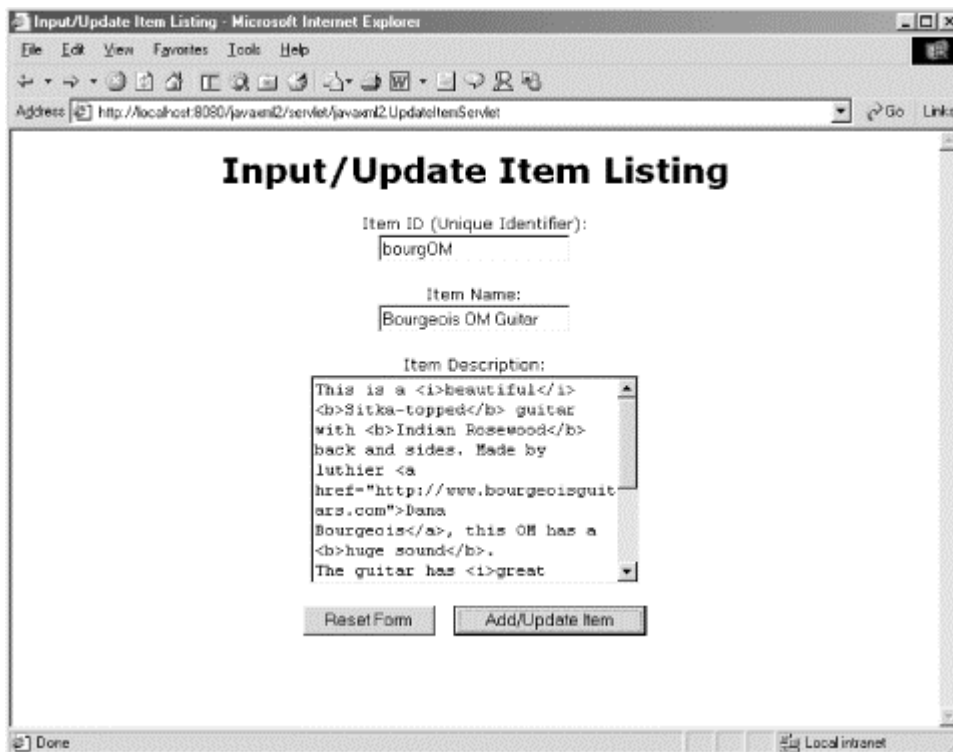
Input/Update Item Listing - Microsoft Internet Explorer

File Edit View Favorites Tools Help

Address http://localhost:8080/javaxml2/servlet/javaxml2.UpdateItemServlet

Go Links

Input/Update Item Listing

Item ID (Unique Identifier):

bourgOM

Item Name:

Bourgeois OM Guitar

Item Description:

This is a <i>beautiful</i> <b>Sitka-topped</b> guitar with <b>Indian Rosewood</b> back and sides. Made by luthier <a href="http://www.bourgeoisguitars.com">Dana Bourgeois</a>, this OM has a <b>huge sound</b>. The guitar has <i>great

Reset Form

Add/Update Item

Done

Local intranet